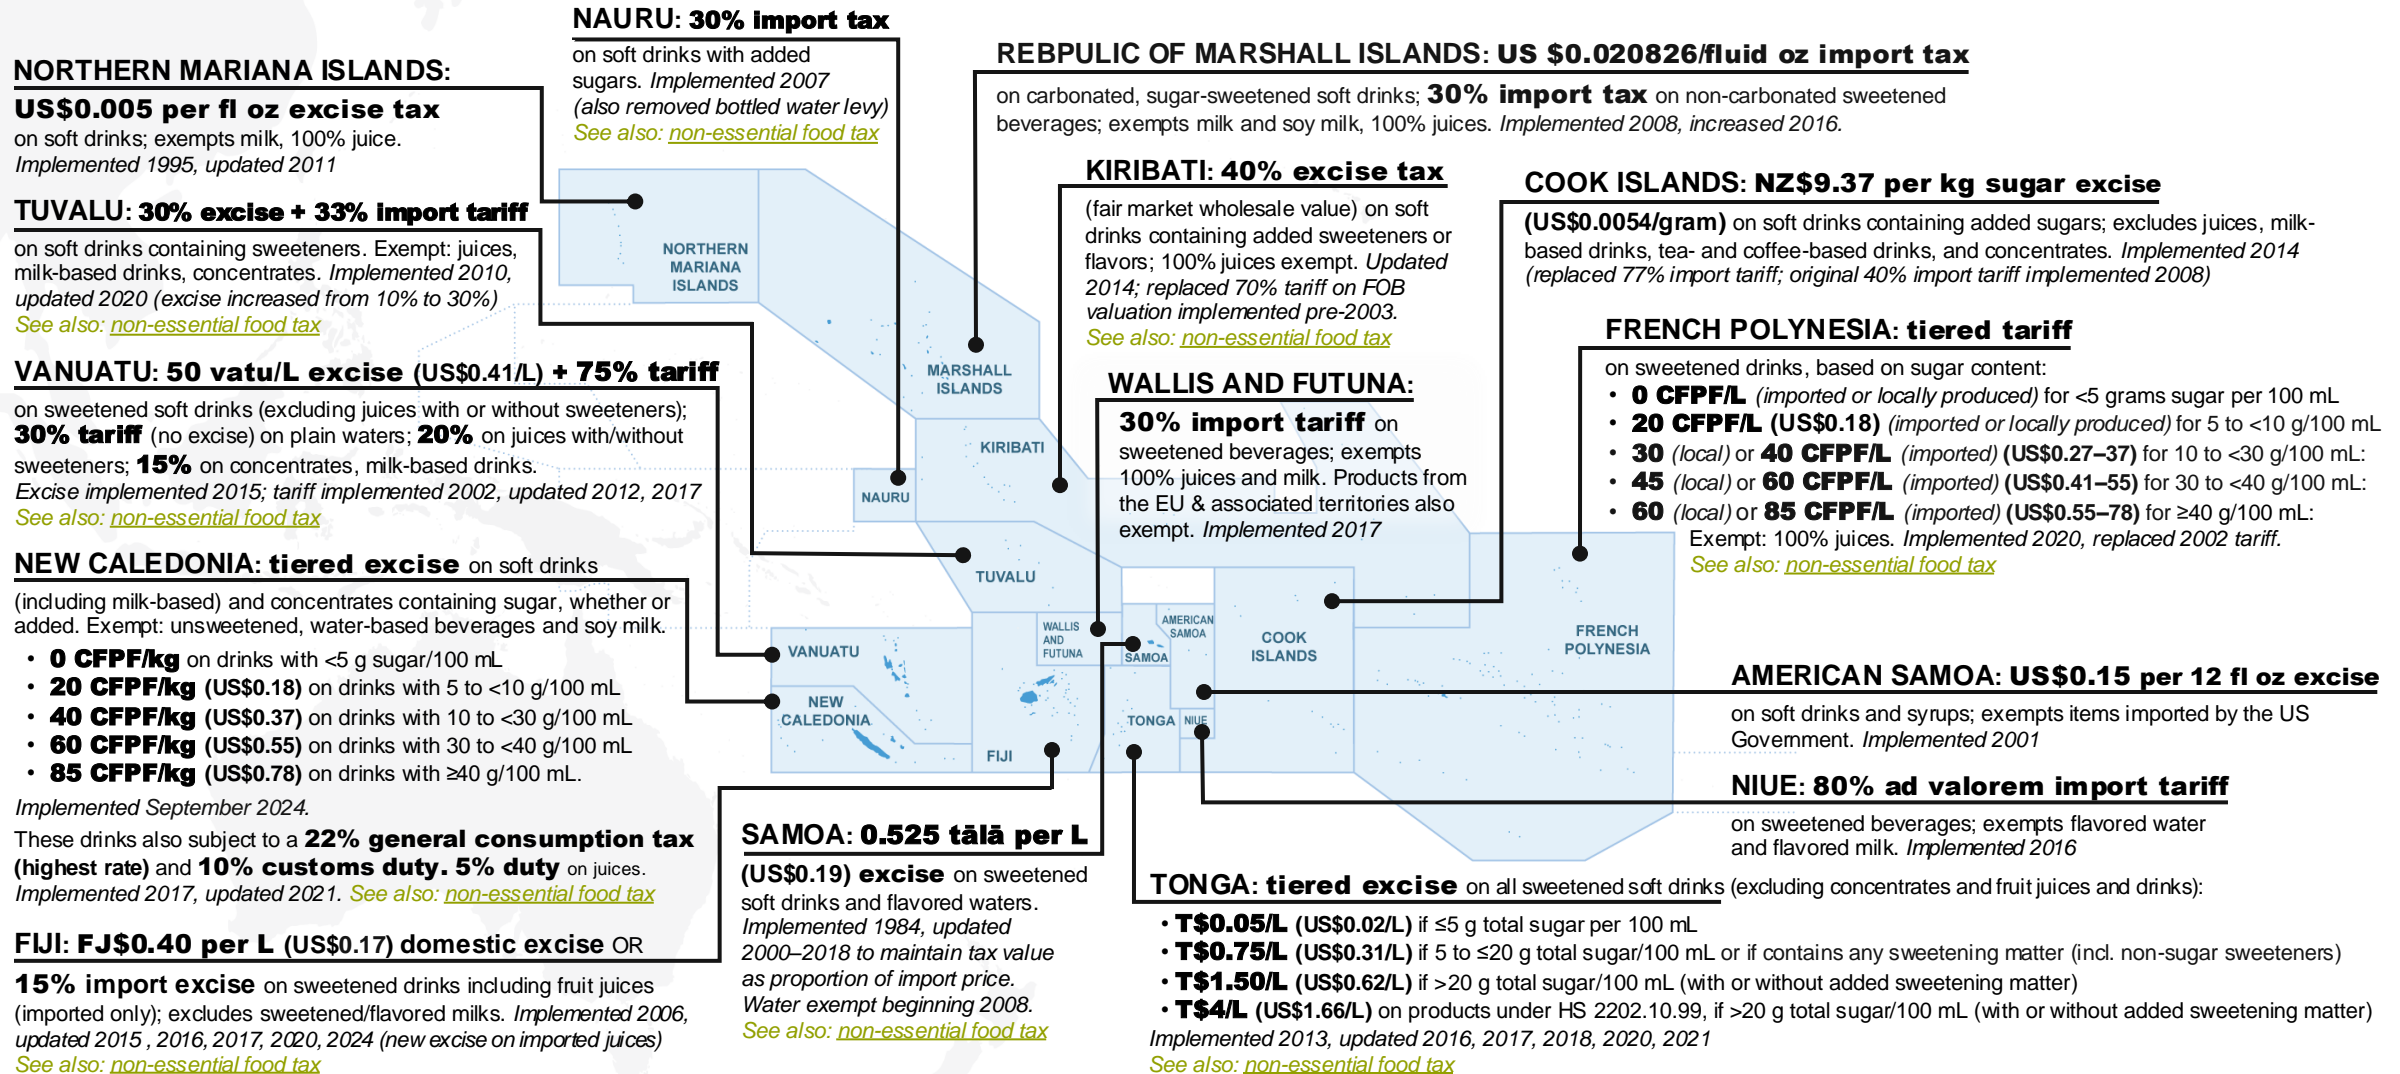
NORTHERN MARIANA ISLANDS:
US\$0.005 per fl oz excise tax on soft drinks; exempts milk, 100% juice. Implemented 1995, updated 2011

NAURU: 30% import tax on soft drinks with added sugars. Implemented 2007 (also removed bottled water levy)
See also: non-essential food tax

REBPULIC OF MARSHALL ISLANDS: US \$0.020826/fluid oz import tax on carbonated, sugar-sweetened soft drinks; 30% import tax on non-carbonated sweetened beverages; exempts milk and soy milk, 100% juices. Implemented 2008, increased 2016.

KIRIBATI: 40% excise tax (fair market wholesale value) on soft drinks containing added sweeteners or flavors; 100% juices exempt. Updated 2014; replaced 70% tariff on FOB valuation implemented pre-2003.
See also: non-essential food tax

COOK ISLANDS: NZ\$9.37 per kg sugar excise (US\$0.0054/gram) on soft drinks containing added sugars; excludes juices, milk-based drinks, tea- and coffee-based drinks, and concentrates. Implemented 2014 (replaced 77% import tariff; original 40% import tariff implemented 2008)

TUVALU: 30% excise + 33% import tariff on soft drinks containing sweeteners. Exempt: juices, milk-based drinks, concentrates. Implemented 2010, updated 2020 (excise increased from 10% to 30%)
See also: non-essential food tax

FRENCH POLYNESIA: tiered tariff on sweetened drinks, based on sugar content:
• 0 CFPF/L (imported or locally produced) for <5 grams sugar per 100 mL
• 20 CFPF/L (US\$0.18) (imported or locally produced) for 5 to <10 g/100 mL
• 30 (local) or 40 CFPF/L (imported) (US\$0.27–37) for 10 to <30 g/100 mL:
• 45 (local) or 60 CFPF/L (imported) (US\$0.41–55) for 30 to <40 g/100 mL:
• 60 (local) or 85 CFPF/L (imported) (US\$0.55–78) for ≥40 g/100 mL:
Exempt: 100% juices. Implemented 2020, replaced 2002 tariff.
See also: non-essential food tax

VANUATU: 50 vatu/L excise (US\$0.41/L) + 75% tariff on sweetened soft drinks (excluding juices with or without sweeteners); 30% tariff (no excise) on plain waters; 20% on juices with/without sweeteners; 15% on concentrates, milk-based drinks.
Excise implemented 2015; tariff implemented 2002, updated 2012, 2017
See also: non-essential food tax

WALLIS AND FUTUNA: 30% import tariff on sweetened beverages; exempts 100% juices and milk. Products from the EU & associated territories also exempt. Implemented 2017

NEW CALEDONIA: tiered excise on soft drinks (including milk-based) and concentrates containing sugar, whether or added. Exempt: unsweetened, water-based beverages and soy milk.
• 0 CFPF/kg on drinks with <5 g sugar/100 mL
• 20 CFPF/kg (US\$0.18) on drinks with 5 to <10 g/100 mL
• 40 CFPF/kg (US\$0.37) on drinks with 10 to <30 g/100 mL
• 60 CFPF/kg (US\$0.55) on drinks with 30 to <40 g/100 mL
• 85 CFPF/kg (US\$0.78) on drinks with ≥40 g/100 mL.
Implemented September 2024.
These drinks also subject to a 22% general consumption tax (highest rate) and 10% customs duty. 5% duty on juices. Implemented 2017, updated 2021. See also: non-essential food tax

NORTHERN MARIANA ISLANDS
MARSHALL ISLANDS
KIRIBATI
NAURU
TUVALU
VANUATU
NEW CALEDONIA
FIJI
WALLIS AND FUTUNA
SAMOA
AMERICAN SAMOA
TONGA
NIUE
COOK ISLANDS
FRENCH POLYNESIA

AMERICAN SAMOA: US\$0.15 per 12 fl oz excise on soft drinks and syrups; exempts items imported by the US Government. Implemented 2001

NIUE: 80% ad valorem import tariff on sweetened beverages; exempts flavored water and flavored milk. Implemented 2016

SAMOA: 0.525 tālā per L (US\$0.19) excise on sweetened soft drinks and flavored waters. Implemented 1984, updated 2000–2018 to maintain tax value as proportion of import price. Water exempt beginning 2008.
See also: non-essential food tax

TONGA: tiered excise on all sweetened soft drinks (excluding concentrates and fruit juices and drinks):
• T\$0.05/L (US\$0.02/L) if ≤5 g total sugar per 100 mL
• T\$0.75/L (US\$0.31/L) if 5 to ≤20 g total sugar/100 mL or if contains any sweetening matter (incl. non-sugar sweeteners)
• T\$1.50/L (US\$0.62/L) if >20 g total sugar/100 mL (with or without added sweetening matter)
• T\$4/L (US\$1.66/L) on products under HS 2202.10.99, if >20 g total sugar/100 mL (with or without added sweetening matter)
Implemented 2013, updated 2016, 2017, 2018, 2020, 2021
See also: non-essential food tax

FIJI: FJ\$0.40 per L (US\$0.17) domestic excise OR 15% import excise on sweetened drinks including fruit juices (imported only); excludes sweetened/flavored milks. Implemented 2006, updated 2015 , 2016, 2017, 2020, 2024 (new excise on imported juices)
See also: non-essential food tax